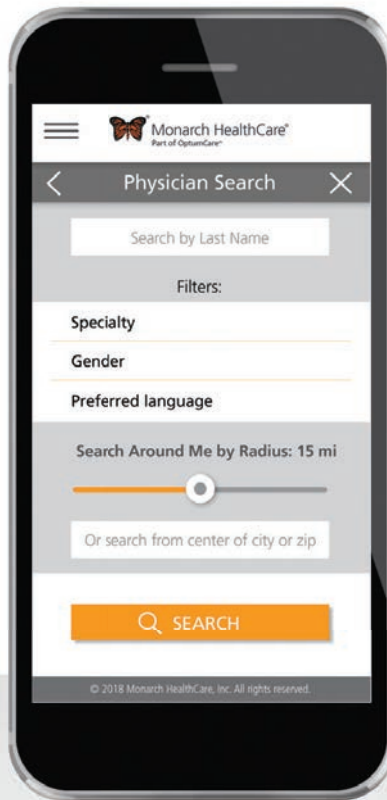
Monarch HealthCare®
Part of OptumCare®

Physician Search

Search by Last Name

Filters:

Specialty

Gender

Preferred language

Search Around Me by Radius: 15 mi

Or search from center of city or zip

SEARCH

© 2018 Monarch HealthCare, Inc. All rights reserved.